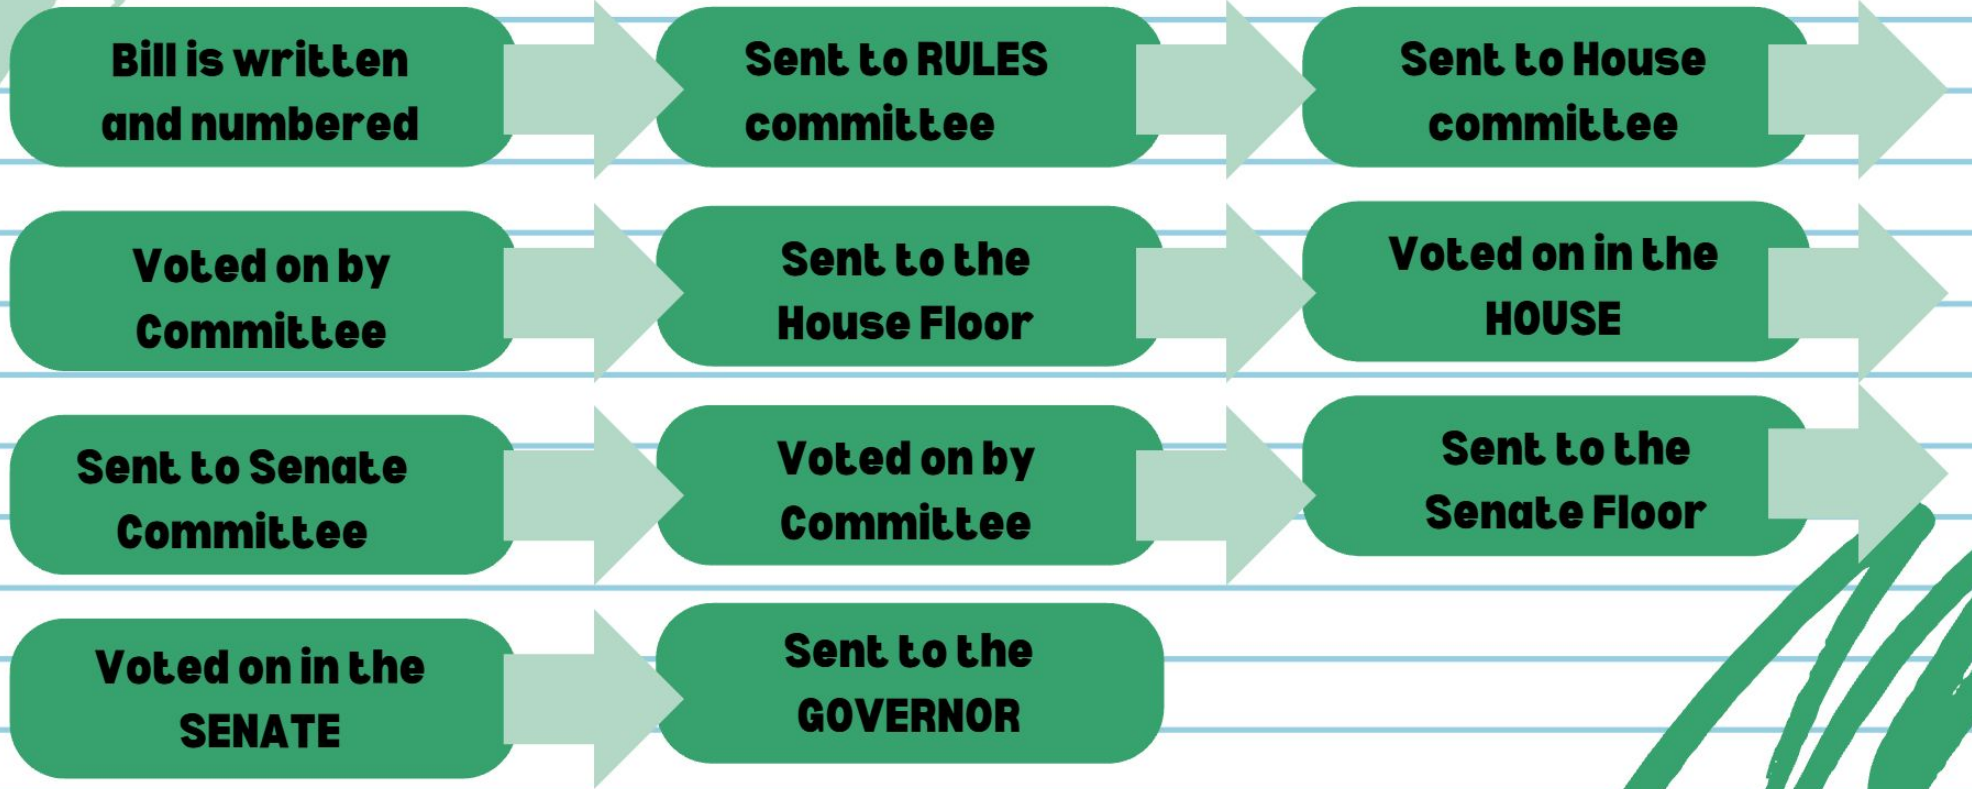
Bill is written and numbered

Sent to RULES committee

Sent to House committee

Voted on by Committee

Sent to the House Floor

Voted on in the HOUSE

Sent to Senate Committee

Voted on by Committee

Sent to the Senate Floor

Voted on in the SENATE

Sent to the GOVERNOR